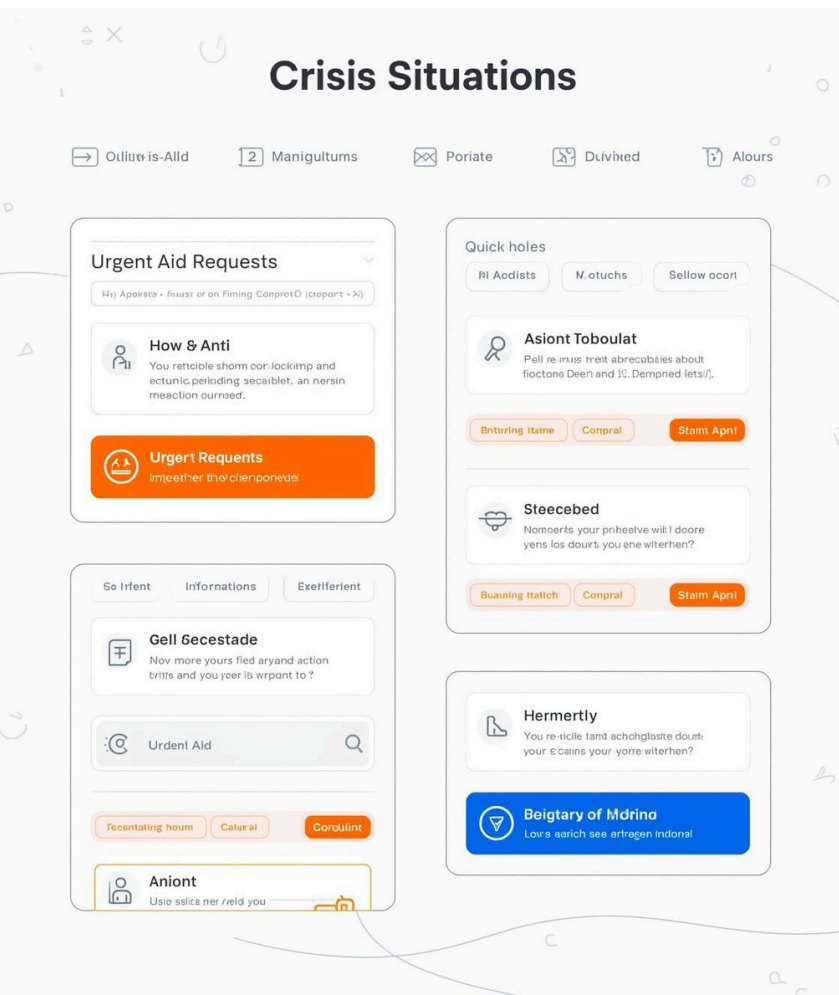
Crisis Situations

Olliuu is-Alld
2 Manigultums
Poriate
Duvined
Alours

Urgent Aid Requests

Hi Apoirats · finust or on Fiming ConprotD (deport ->)

How & Anti
You retcible shorm oor lockimp and ectunic pelinding secaiblet, an nersin meaction ourrsed.

Urgert Requests
Imgeether thelclienponedel

Quick holes

Al Aodists
M.otuchs
Sellow ocort

Asiont Toboulat
Pell re nus trelt abrecables about fioctons Deen and 1C. Dempned lets/.

Bntering itaine
Conpral
Staim Apnl

Steecebed
Nomoerts your pnheelve will doore yens los dourts you ene witerhen?

Buaning itatich
Conpral
Staim Apnl

So Ifent
Infornations
Exetlferlent

Gell Gecestade
Nov more yours fled aryand action tritts and you yeer is wrpant to ?

Urdent Aid

Tecentating houm
Catural
Cordulint

Aniont
Usio sslite ner reld you

Hermertly
You re-ticile tamt achoghlasite douth your ecains your yorre witerhen?

Beigtary of Mdrina
Lovs earich see artragen indonal